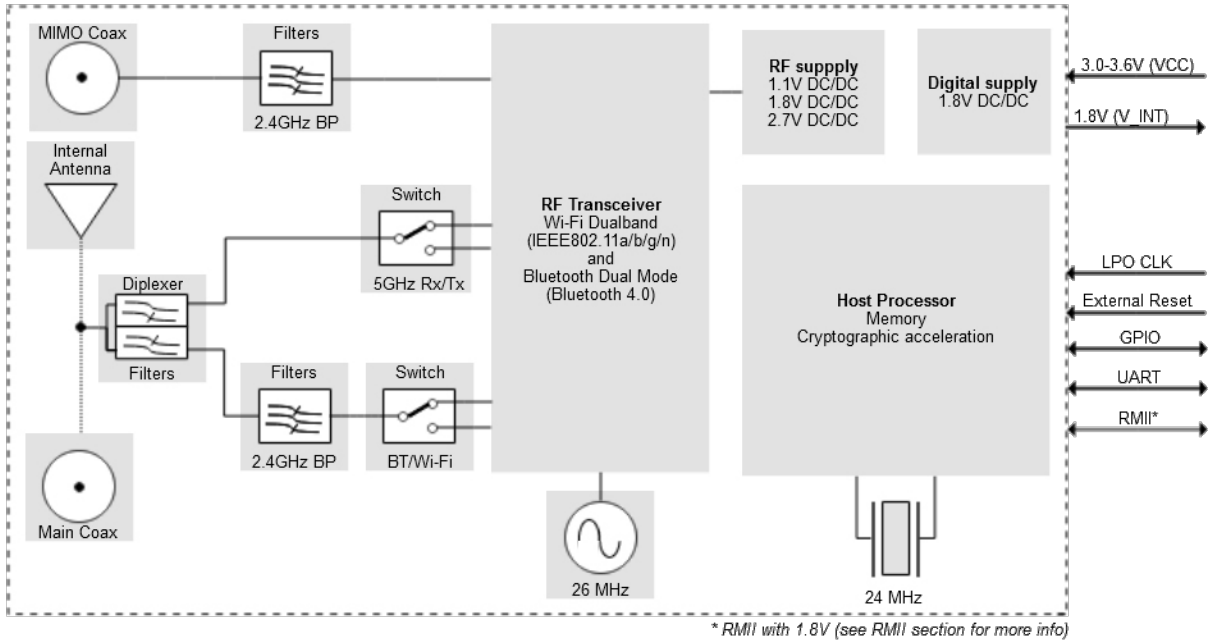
MIMO Coax

Filters

2.4GHz BP

Internal Antenna

Switch

5GHz Rx/Tx

Diplexer

Filters

Filters

2.4GHz BP

Switch

BT/Wi-Fi

Main Coax

RF Transceiver
Wi-Fi Dualband
(IEEE802.11a/b/g/n)
and
Bluetooth Dual Mode
(Bluetooth 4.0)

26 MHz

RF suppply
1.1V DC/DC
1.8V DC/DC
2.7V DC/DC

Digital supply
1.8V DC/DC

Host Processor
Memory
Cryptographic acceleration

24 MHz

3.0-3.6V (VCC)

1.8V (V_INT)

LPO CLK

External Reset

GPIO

UART

RMII*

* RMII with 1.8V (see RMII section for more info)